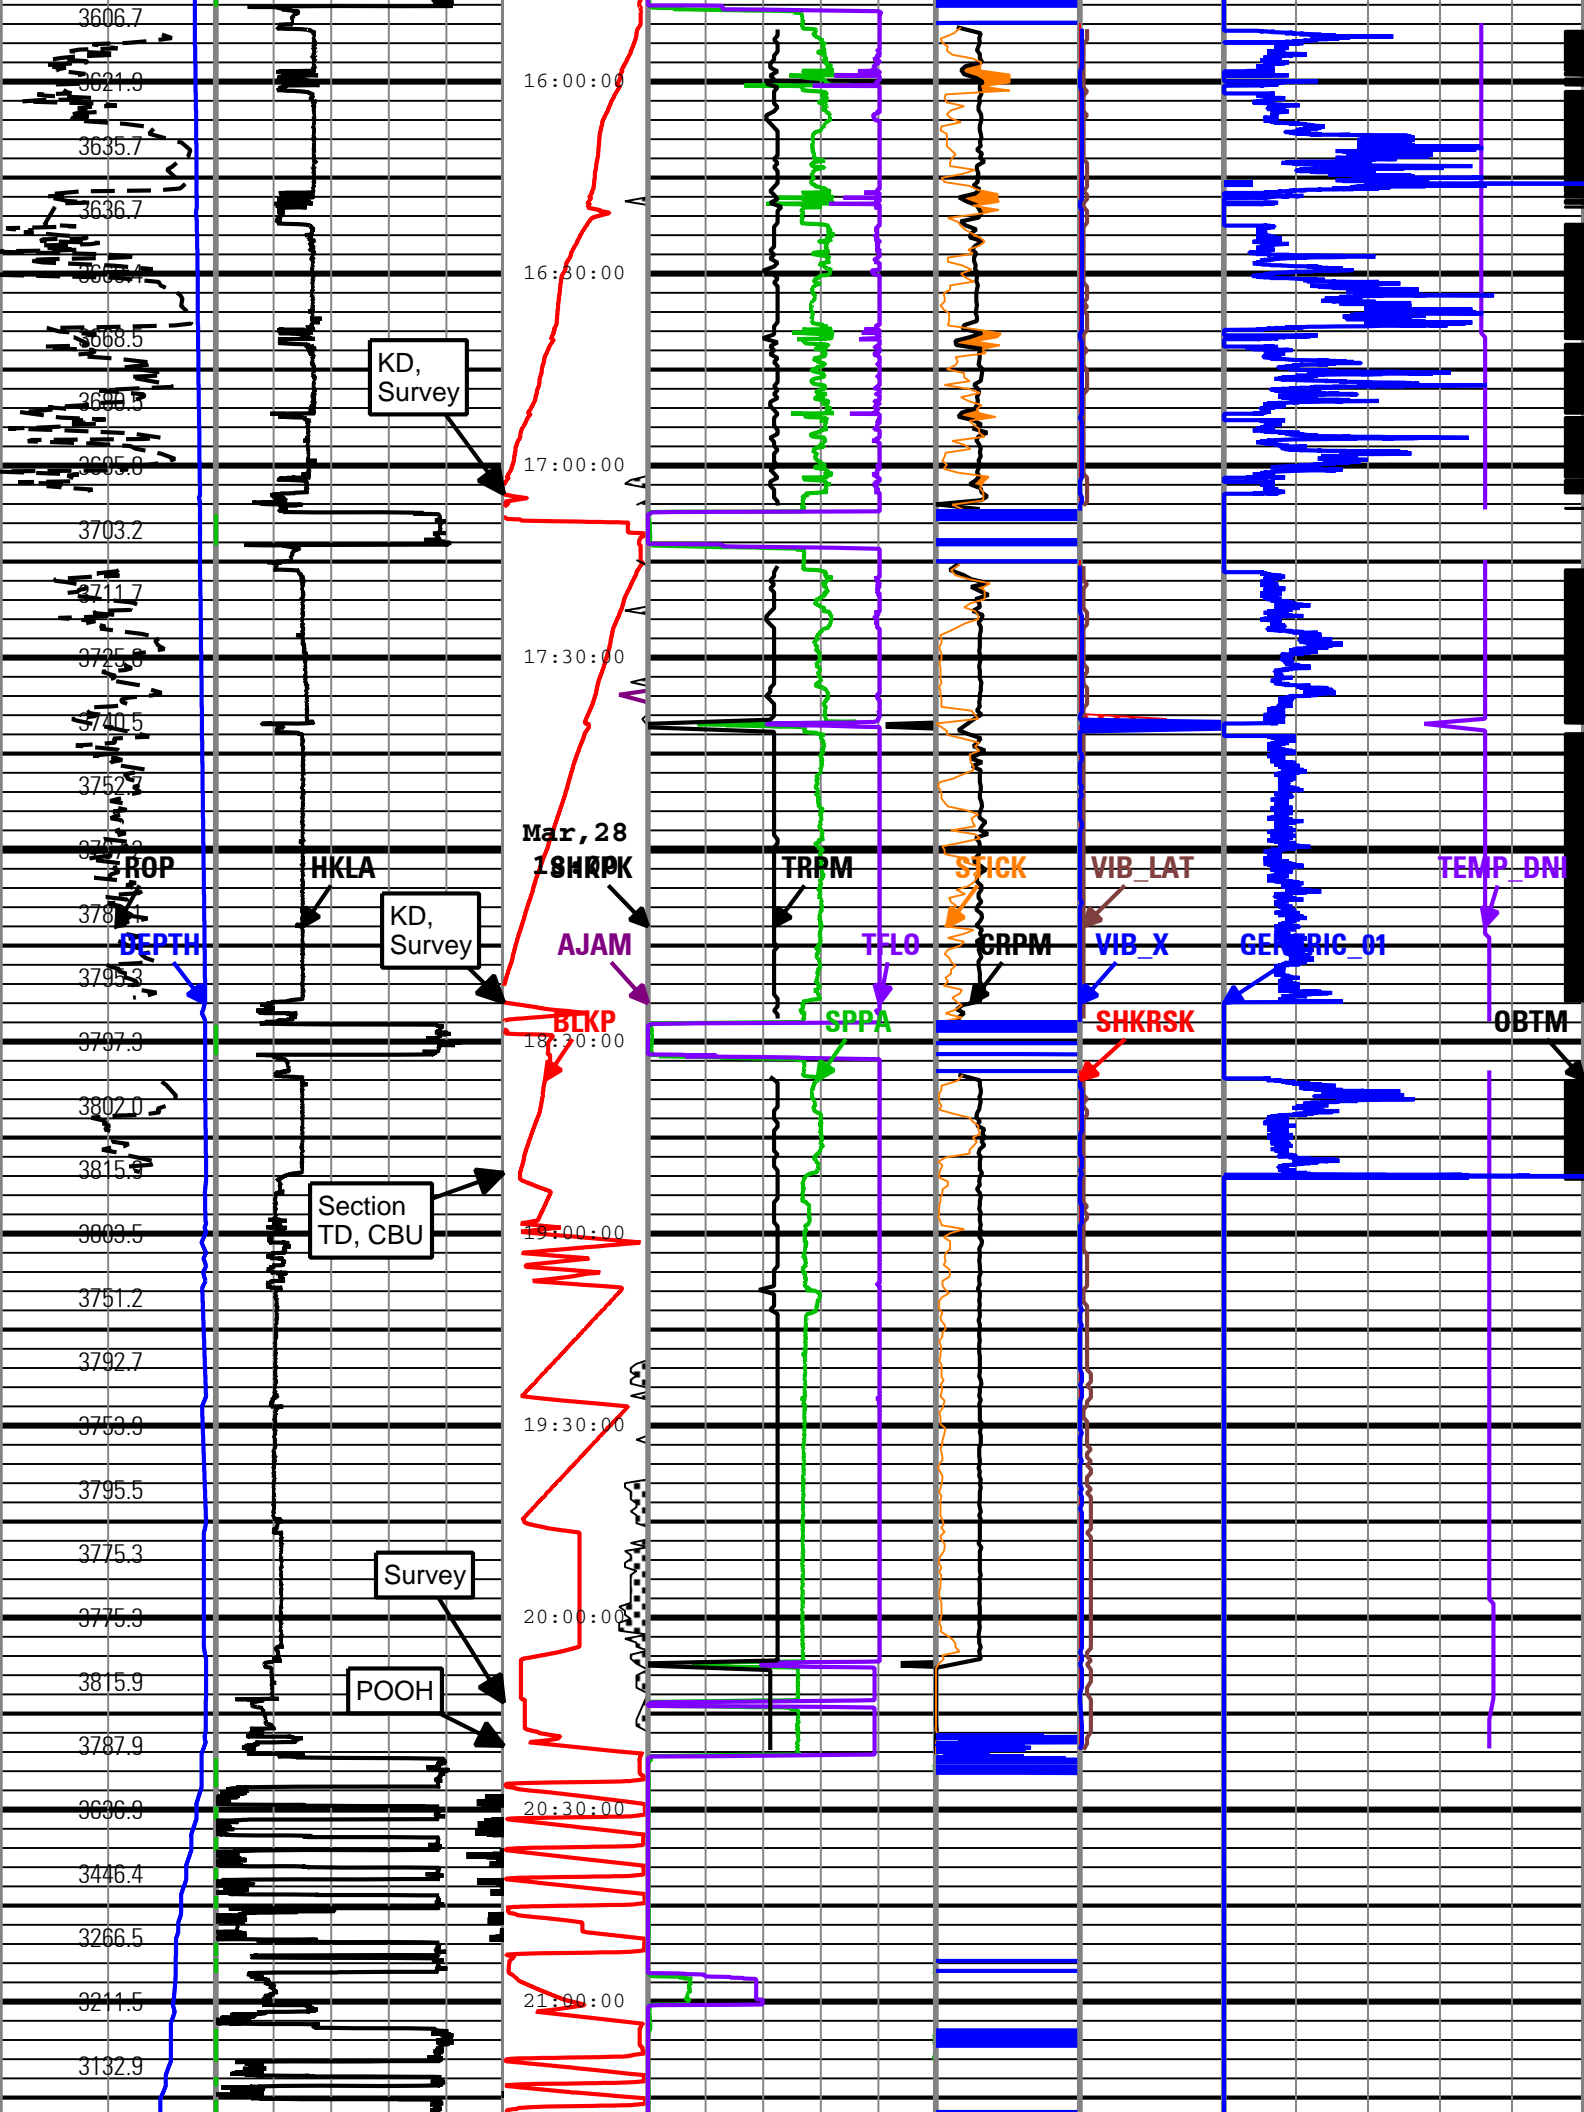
3606.7
3621.9
3635.7
3636.7
3638.4
3668.5
3680.5
3695.0
3703.2
3711.7
3725.8
3740.5
3752.7
3767.2
3781.1
3795.3
3797.3
3802.0
3815.9
3803.5
3751.2
3792.7
3753.9
3795.5
3775.3
3775.3
3815.9
3787.9
3636.9
3446.4
3266.5
3211.5
3132.9

16:00:00
16:30:00
17:00:00
17:30:00
Mar,28
18:00:00
18:30:00
19:00:00
19:30:00
20:00:00
20:30:00
21:00:00

KD, Survey

KD, Survey

Section TD, CBU

Survey

POOH

ROP
DEPTH
HKLA
SHKPK
AJAM
BLKP
TRPM
TFLO
SPPA
STICK
CRPM
VIB_LAT
VIB_X
SHKRSK
GENERIC_01
TEMP_DNI
OBTM